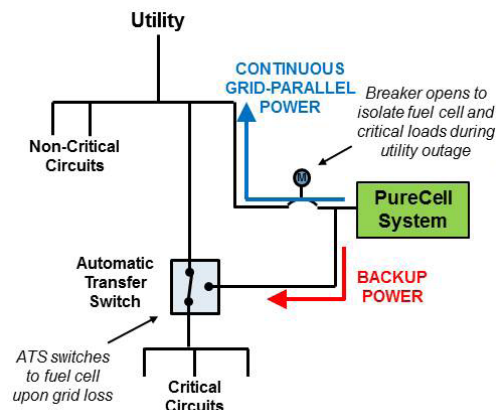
Utility

CONTINUOUS GRID-PARALLEL POWER

Breaker opens to isolate fuel cell and critical loads during utility outage

Non-Critical Circuits

M

PureCell System

Automatic Transfer Switch

BACKUP POWER

ATS switches to fuel cell upon grid loss

Critical Circuits